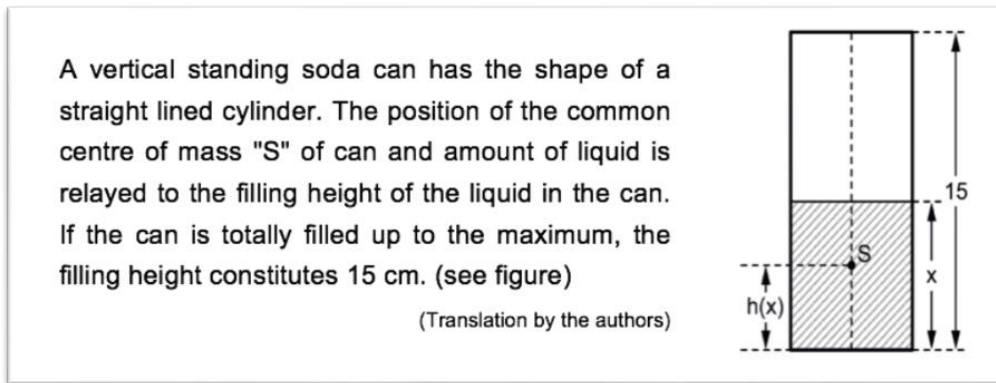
A vertical standing soda can has the shape of a straight lined cylinder. The position of the common centre of mass "S" of can and amount of liquid is relayed to the filling height of the liquid in the can. If the can is totally filled up to the maximum, the filling height constitutes 15 cm. (see figure)

(Translation by the authors)

S

h(x)

x

15